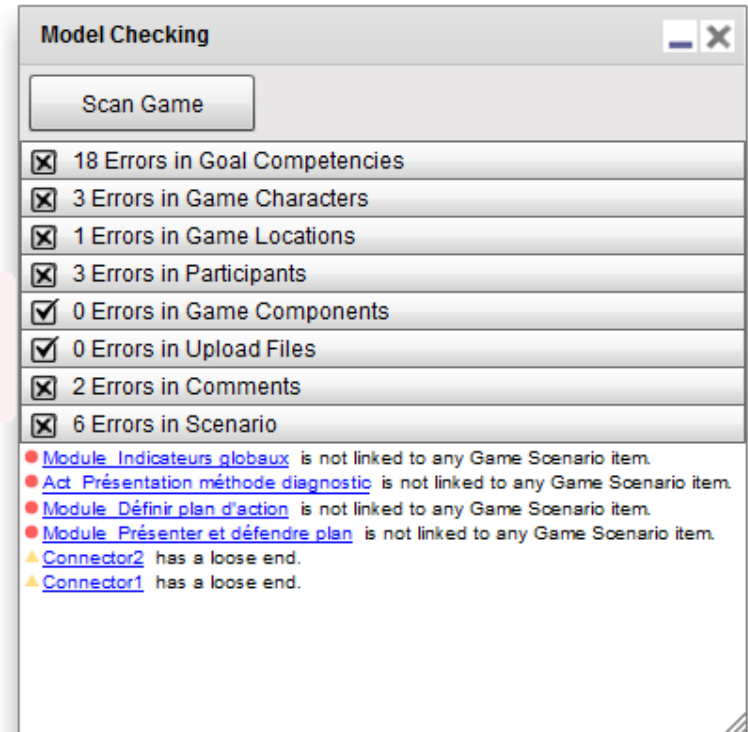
Model Checking

Scan Game

18 Errors in Goal Competencies
3 Errors in Game Characters
1 Errors in Game Locations
3 Errors in Participants
0 Errors in Game Components
0 Errors in Upload Files
2 Errors in Comments
6 Errors in Scenario

Module Indicateurs globaux is not linked to any Game Scenario item.
Act Présentation méthode diagnostic is not linked to any Game Scenario item.
Module Définir plan d'action is not linked to any Game Scenario item.
Module Présenter et défendre plan is not linked to any Game Scenario item.
Connector2 has a loose end.
Connector1 has a loose end.